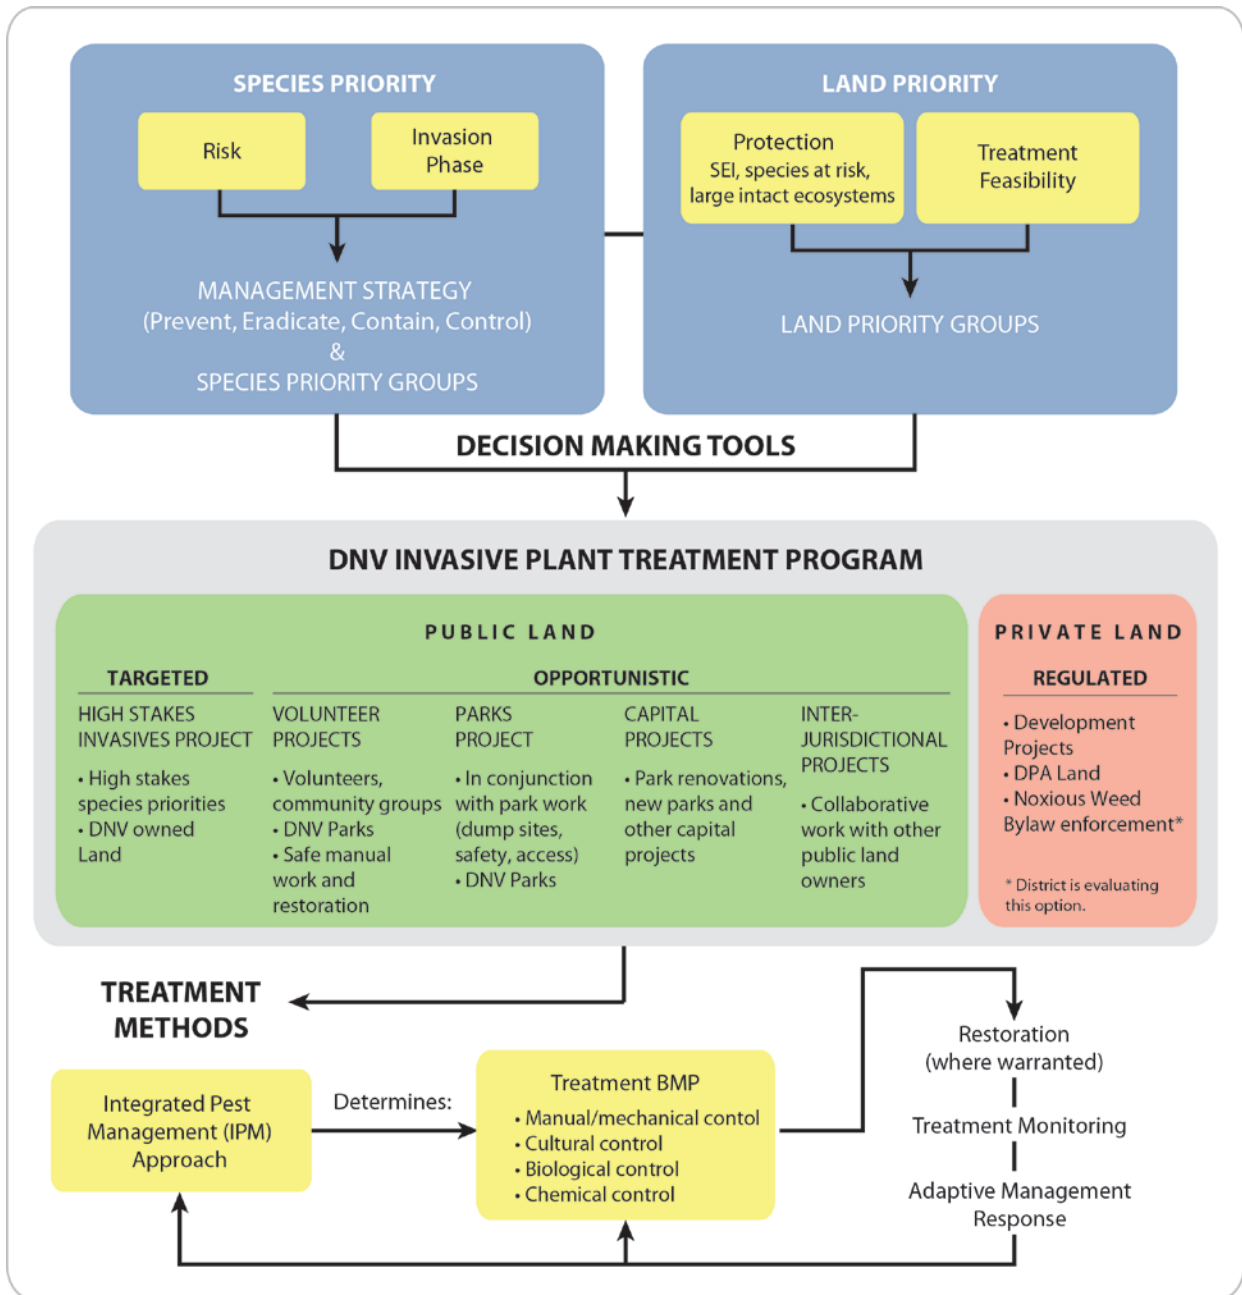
SPECIES PRIORITY

Risk

Invasion Phase

MANAGEMENT STRATEGY
(Prevent, Eradicate, Contain, Control)
&
SPECIES PRIORITY GROUPS

LAND PRIORITY

Protection
SEI, species at risk, large intact ecosystems

Treatment Feasibility

LAND PRIORITY GROUPS

DECISION MAKING TOOLS

DNV INVASIVE PLANT TREATMENT PROGRAM

PUBLIC LAND

TARGETED

OPPORTUNISTIC

HIGH STAKES INVASIVES PROJECT
• High stakes species priorities
• DNV owned Land

VOLUNTEER PROJECTS
• Volunteers, community groups
• DNV Parks
• Safe manual work and restoration

PARKS PROJECT
• In conjunction with park work (dump sites, safety, access)
• DNV Parks

CAPITAL PROJECTS
• Park renovations, new parks and other capital projects

INTER-JURISDICTIONAL PROJECTS
• Collaborative work with other public land owners

PRIVATE LAND

REGULATED
• Development Projects
• DPA Land
• Noxious Weed Bylaw enforcement*

* District is evaluating this option.

TREATMENT METHODS

Integrated Pest Management (IPM) Approach

Determines:

Treatment BMP
• Manual/mechanical contol
• Cultural control
• Biological control
• Chemical control

Restoration
(where warranted)

Treatment Monitoring

Adaptive Management Response